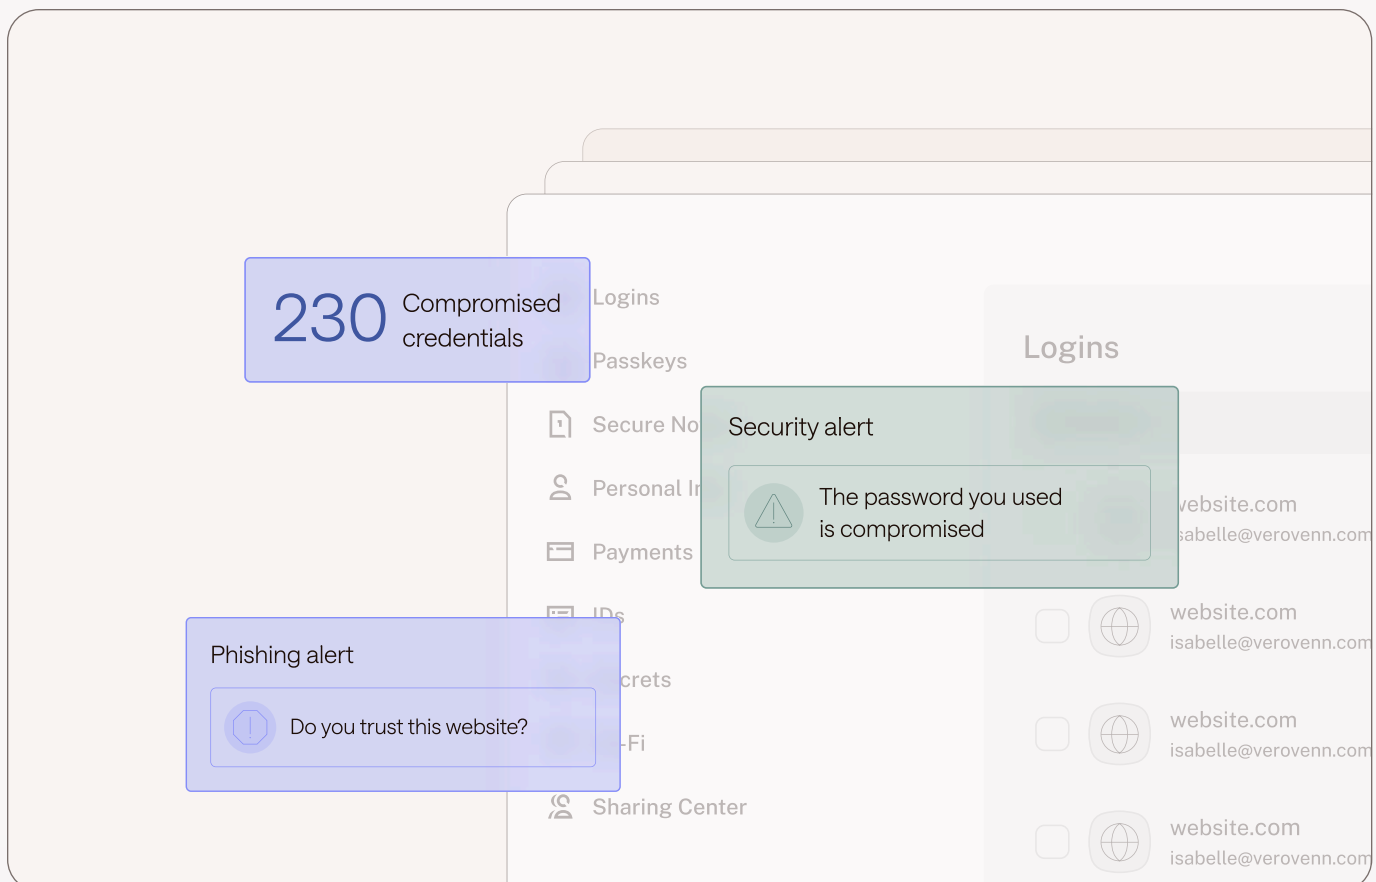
230 Compromised credentials

Logins

Passkeys

Secure No

Personal I

Payments

IDs

crets

-Fi

Sharing Center

Logins

Security alert

The password you used is compromised

vebsite.com
sabelle@verovenn.com

website.com
isabelle@verovenn.com

website.com
isabelle@verovenn.com

website.com
isabelle@verovenn.com

Phishing alert

Do you trust this website?